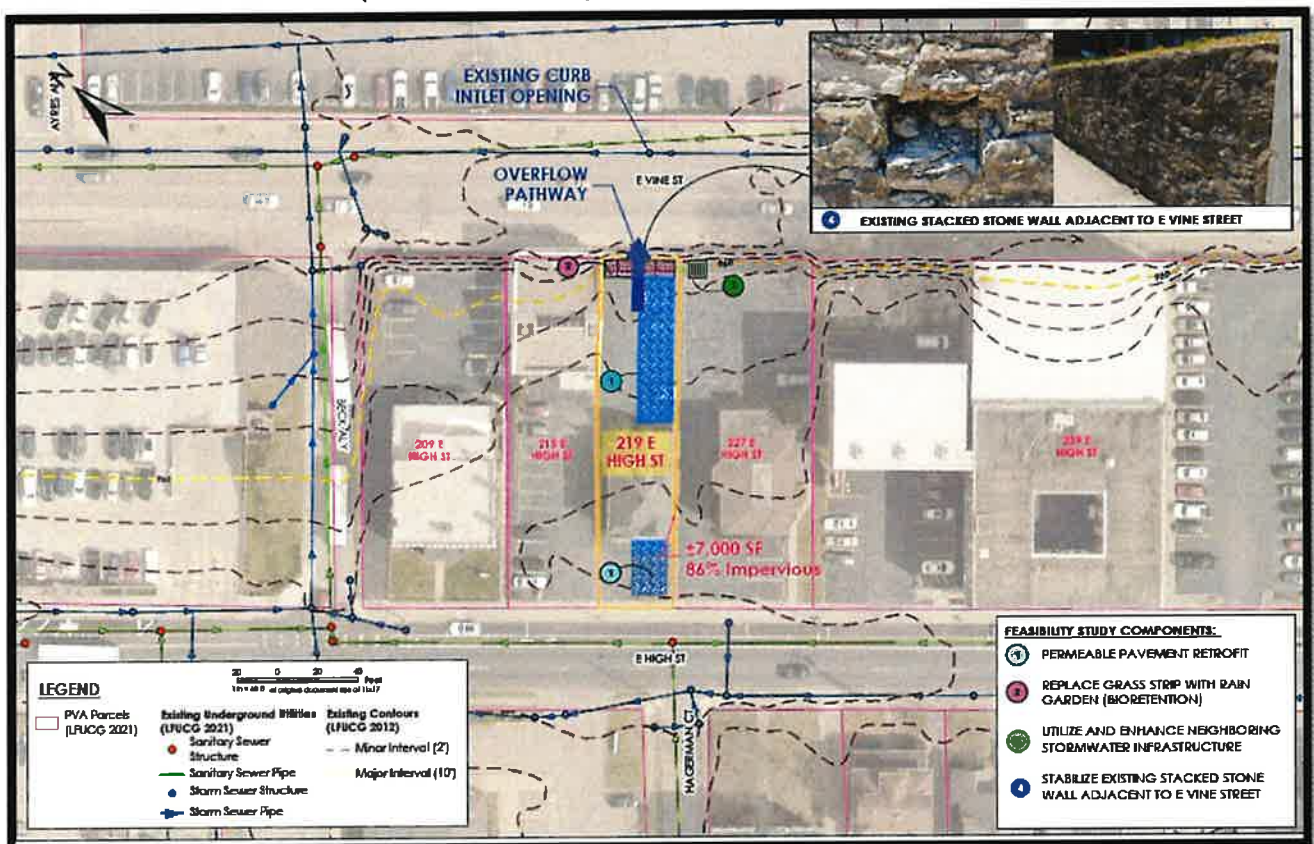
EXISTING CURB INTLET OPENING

OVERFLOW PATHWAY

E VINE ST

4 EXISTING STACKED STONE WALL ADJACENT TO E VINE STREET

209 E HIGH ST

215 E HIGH ST

219 E HIGH ST

227 E HIGH ST

239 E HIGH ST

±7,000 SF 86% Impervious

BECKY ALY

E HIGH ST

HAGERMAN CT

1

1

2

3

LEGEND

PVA Parcels (LFUCG 2021)

Existing Underground Utilities (LFUCG 2021)

Sanitary Sewer Structure

Sanitary Sewer Pipe

Storm Sewer Structure

Storm Sewer Pipe

Existing Contours (LFUCG 2012)

Minor Interval (2')

Major Interval (10')

20 0 20 40 Feet

FEASIBILITY STUDY COMPONENTS:

1 PERMEABLE PAVEMENT RETROFIT

2 REPLACE GRASS STRIP WITH RAIN GARDEN (BIORETENTION)

3 UTILIZE AND ENHANCE NEIGHBORING STORMWATER INFRASTRUCTURE

4 STABILIZE EXISTING STACKED STONE WALL ADJACENT TO E VINE STREET